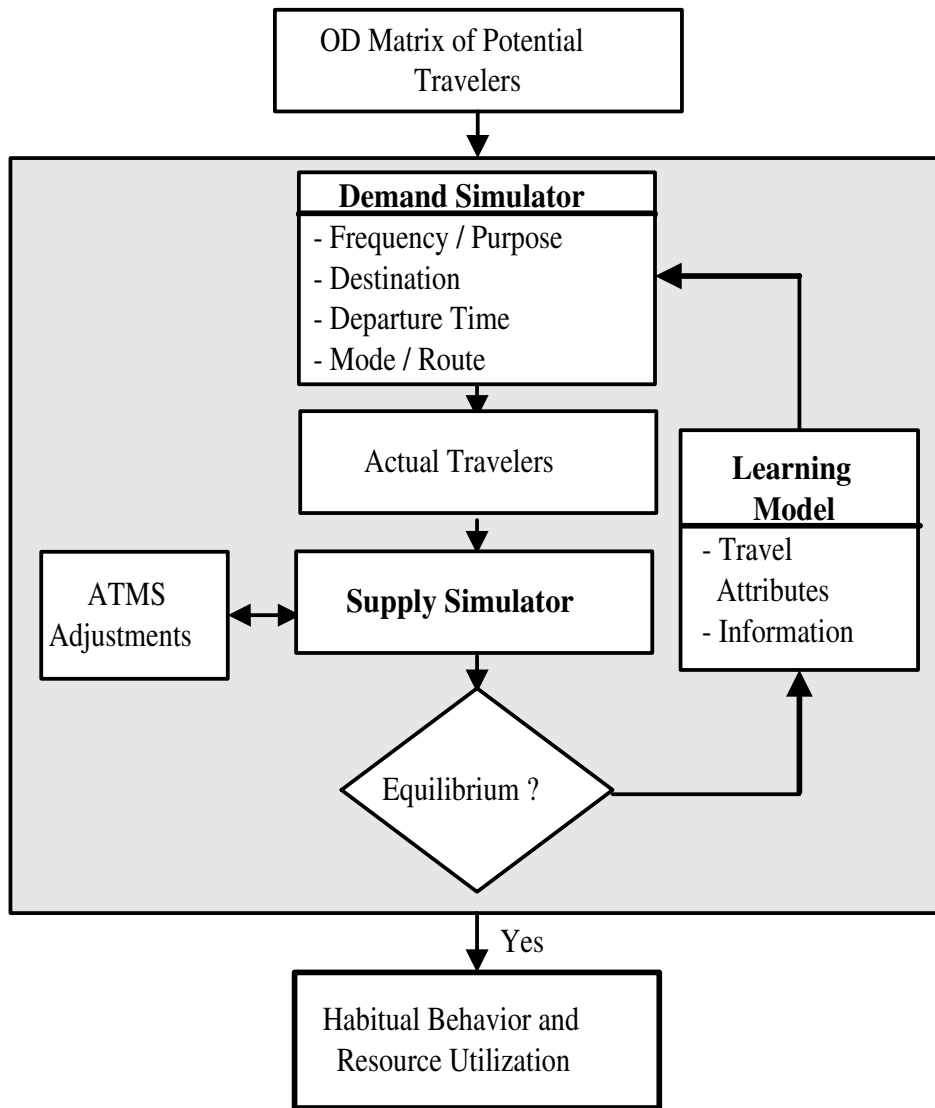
OD Matrix of Potential Travelers

Demand Simulator

- Frequency / Purpose
- Destination
- Departure Time
- Mode / Route

Actual Travelers

Learning Model

- Travel Attributes
- Information

ATMS Adjustments

Supply Simulator

Equilibrium ?

Yes

Habitual Behavior and Resource Utilization